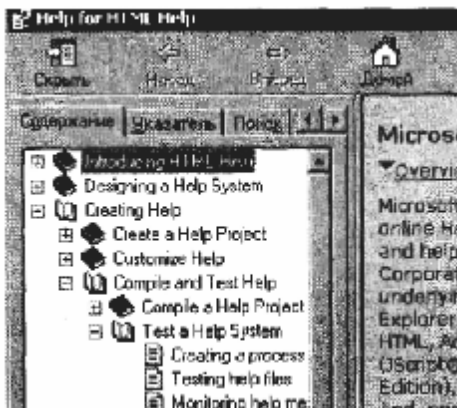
Help for HTML Help

Скрыть Назад Вперед Домой

Содержание Указатель Поиск

Introducing HTML Help
Designing a Help System
Creating Help
Create a Help Project
Customize Help
Compile and Test Help
Compile a Help Project
Test a Help System
Creating a process
Testing help files
Monitoring help me

Microso
Overvi
Microsof
online H
and help
Corporat
underly
Explorer
HTML, A
(JScript
Edition),